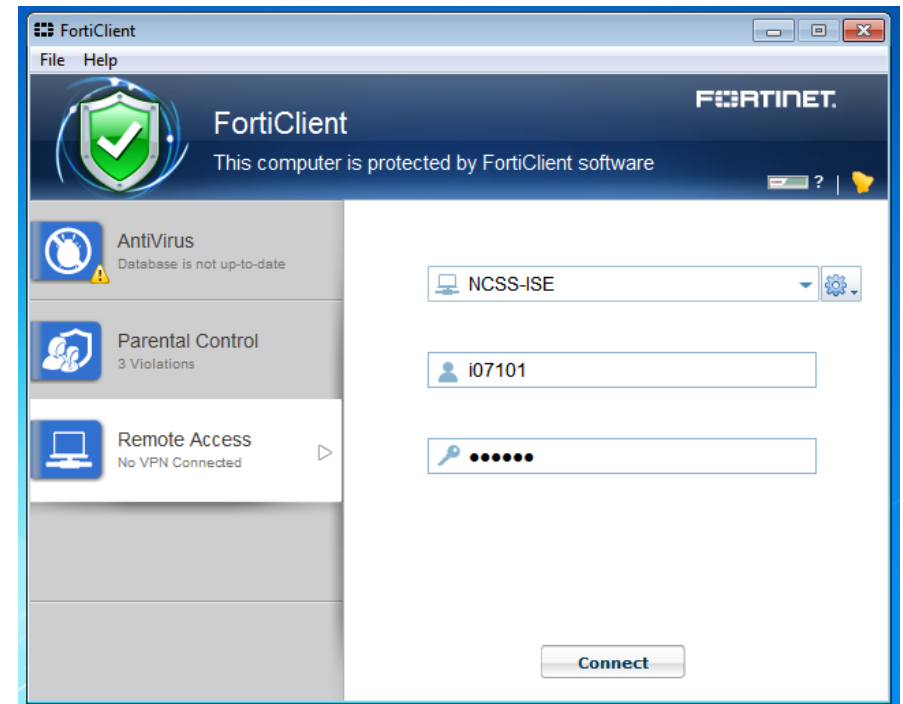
FortiClient

File Help

FortiClient

This computer is protected by FortiClient software

F::RTINET.

?

AntiVirus
Database is not up-to-date

Parental Control
3 Violations

Remote Access
No VPN Connected

NCSS-ISE

i07101

••••••

Connect